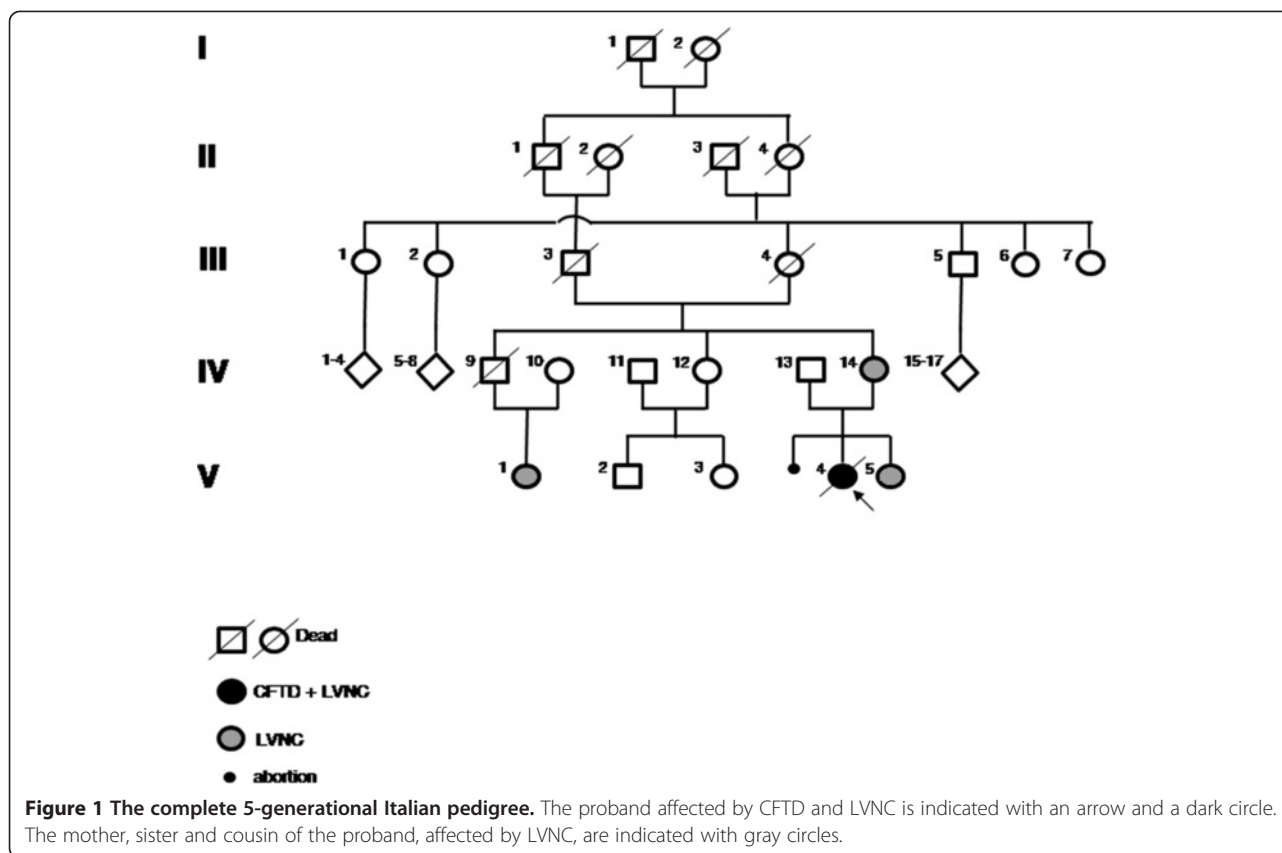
I

1 2

II

1 2 3 4

III

1 2 3 4 5 6 7

IV

1-4 5-8 9 10 11 12 13 14 15-17

V

1 2 3 4 5

Dead

CFTD + LVNC

LVNC

abortion

**Figure 1 The complete 5-generational Italian pedigree.** The proband affected by CFTD and LVNC is indicated with an arrow and a dark circle. The mother, sister and cousin of the proband, affected by LVNC, are indicated with gray circles.